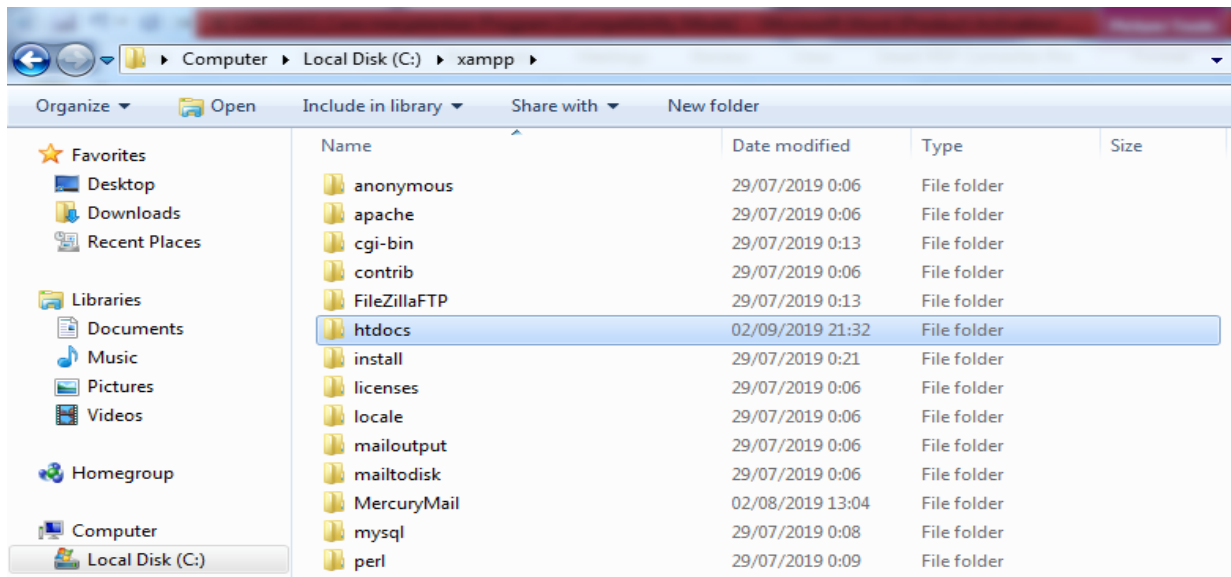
Computer ▸ Local Disk (C:) ▸ xampp ▸

Organize ▾ Open Include in library ▾ Share with ▾ New folder

Favorites
Desktop
Downloads
Recent Places

Libraries
Documents
Music
Pictures
Videos

Homegroup

Computer
Local Disk (C:)

| Name | Date modified | Type | Size |
|---|---|---|---|
| anonymous | 29/07/2019 0:06 | File folder | |
| apache | 29/07/2019 0:06 | File folder | |
| cgi-bin | 29/07/2019 0:13 | File folder | |
| contrib | 29/07/2019 0:06 | File folder | |
| FileZillaFTP | 29/07/2019 0:13 | File folder | |
| htdocs | 02/09/2019 21:32 | File folder | |
| install | 29/07/2019 0:21 | File folder | |
| licenses | 29/07/2019 0:06 | File folder | |
| locale | 29/07/2019 0:06 | File folder | |
| mailoutput | 29/07/2019 0:06 | File folder | |
| mailtodisk | 29/07/2019 0:06 | File folder | |
| MercuryMail | 02/08/2019 13:04 | File folder | |
| mysql | 29/07/2019 0:08 | File folder | |
| perl | 29/07/2019 0:09 | File folder | |